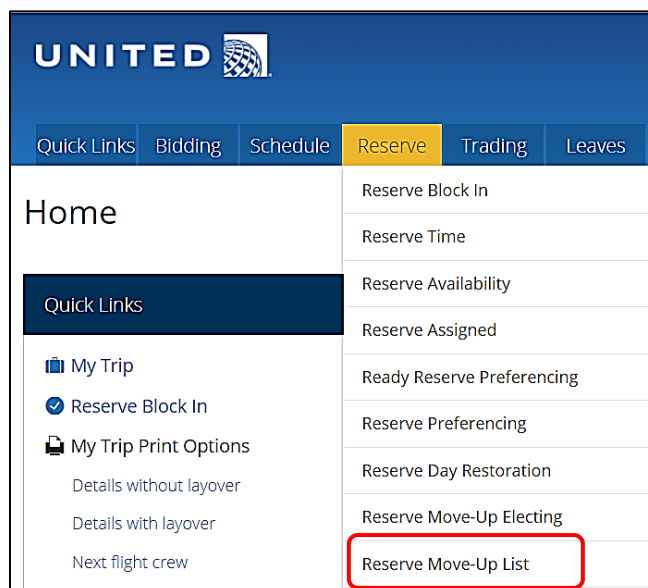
UNITED

Quick Links Bidding Schedule Reserve Trading Leaves

Home

Quick Links

My Trip

Reserve Block In

My Trip Print Options

Details without layover

Details with layover

Next flight crew

Reserve Block In

Reserve Time

Reserve Availability

Reserve Assigned

Ready Reserve Preferencing

Reserve Preferencing

Reserve Day Restoration

Reserve Move-Up Electing

Reserve Move-Up List